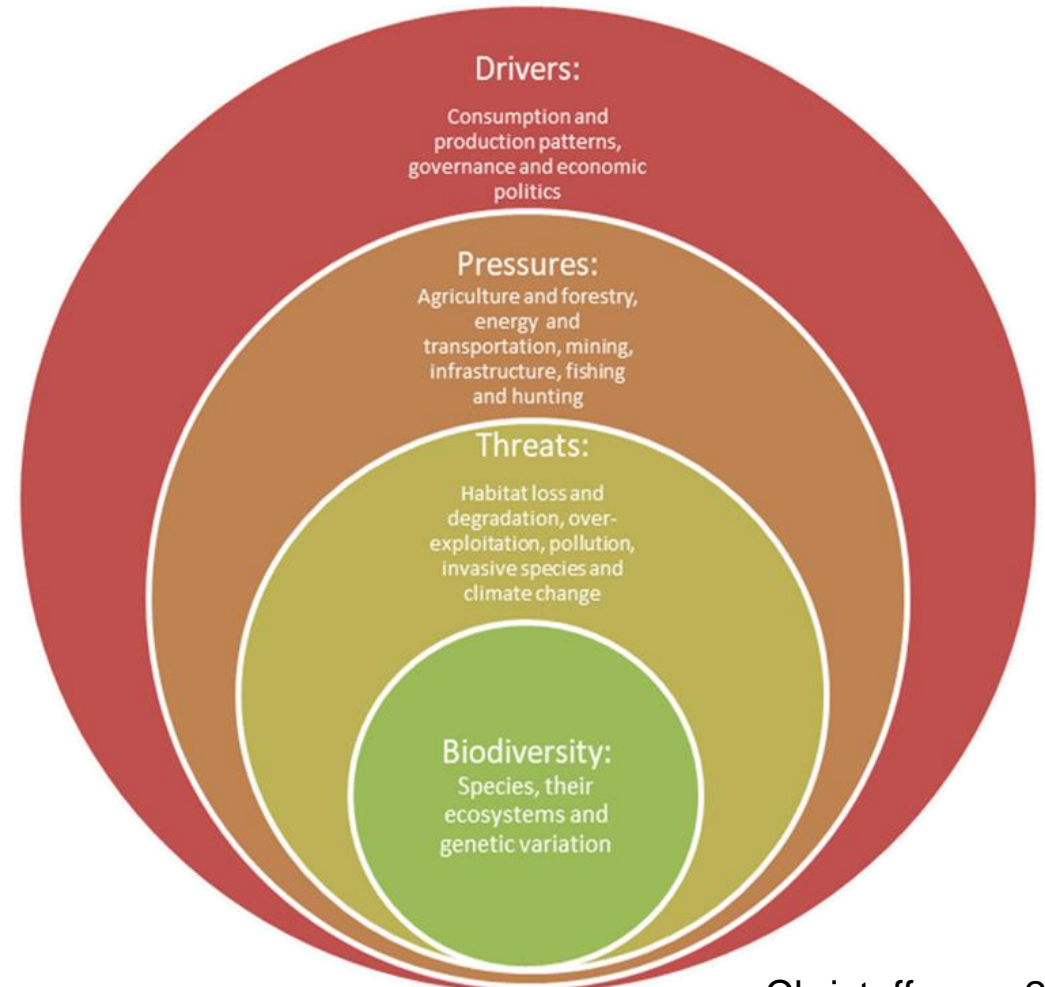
Drivers:

Consumption and production patterns, governance and economic politics

Pressures:
Agriculture and forestry, energy and transportation, mining, infrastructure, fishing and hunting

Threats:

Habitat loss and degradation, overexploitation, pollution, invasive species and climate change

Biodiversity:
Species, their ecosystems and genetic variation

Christoffersen 2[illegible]